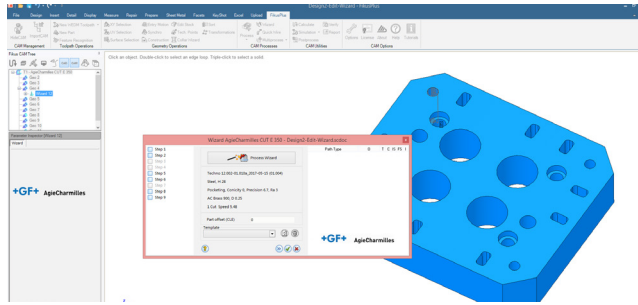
Design2-Edit-Wizard - FikusPlus

File Design Insert Edit Display Measure Repair Prepare Sheet Metal Faces Rev/Slot Excel Upload FikusPlus

CAM Management Toolpath Operations Geometric Operations CAM Processes CAM Utilities CAM Options

Fikus CAM Tree

AgieCharmilles CUT E 350

Geo 1
Geo 2
Geo 3
Wizard 1
Geo 4
Geo 5
Geo 6
Geo 7
Geo 8

Parameter Inspector (Wizard 1)

Wizard

+GF+ AgieCharmilles

Click an object. Double-click to select an edge loop. Triple-click to select a solid.

Wizard AgieCharmilles CUT E 350 - Design2-Edit-Wizard.ecbx

Step 1
Step 2
Step 3
Step 4
Step 5
Step 6
Step 7
Step 8
Step 9

Process Wizard

Path Type

Technic 12.002-91.000e_2017-05-15 (01.904)

Steel, H 28

Punchering, Conicity 0, Precision 0.7, Ra 3

AC Brass 900, D 0.25

1 Cut Speed 5.46

Part offset (CLD) 0

Template

+GF+ AgieCharmilles